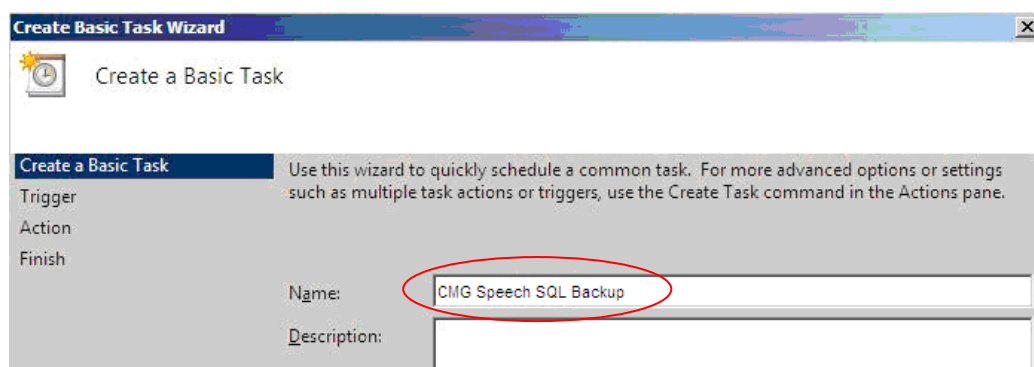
Create Basic Task Wizard

Create a Basic Task

Create a Basic Task
Trigger
Action
Finish

Use this wizard to quickly schedule a common task. For more advanced options or settings such as multiple task actions or triggers, use the Create Task command in the Actions pane.

Name: CMG Speech SQL Backup

Description: